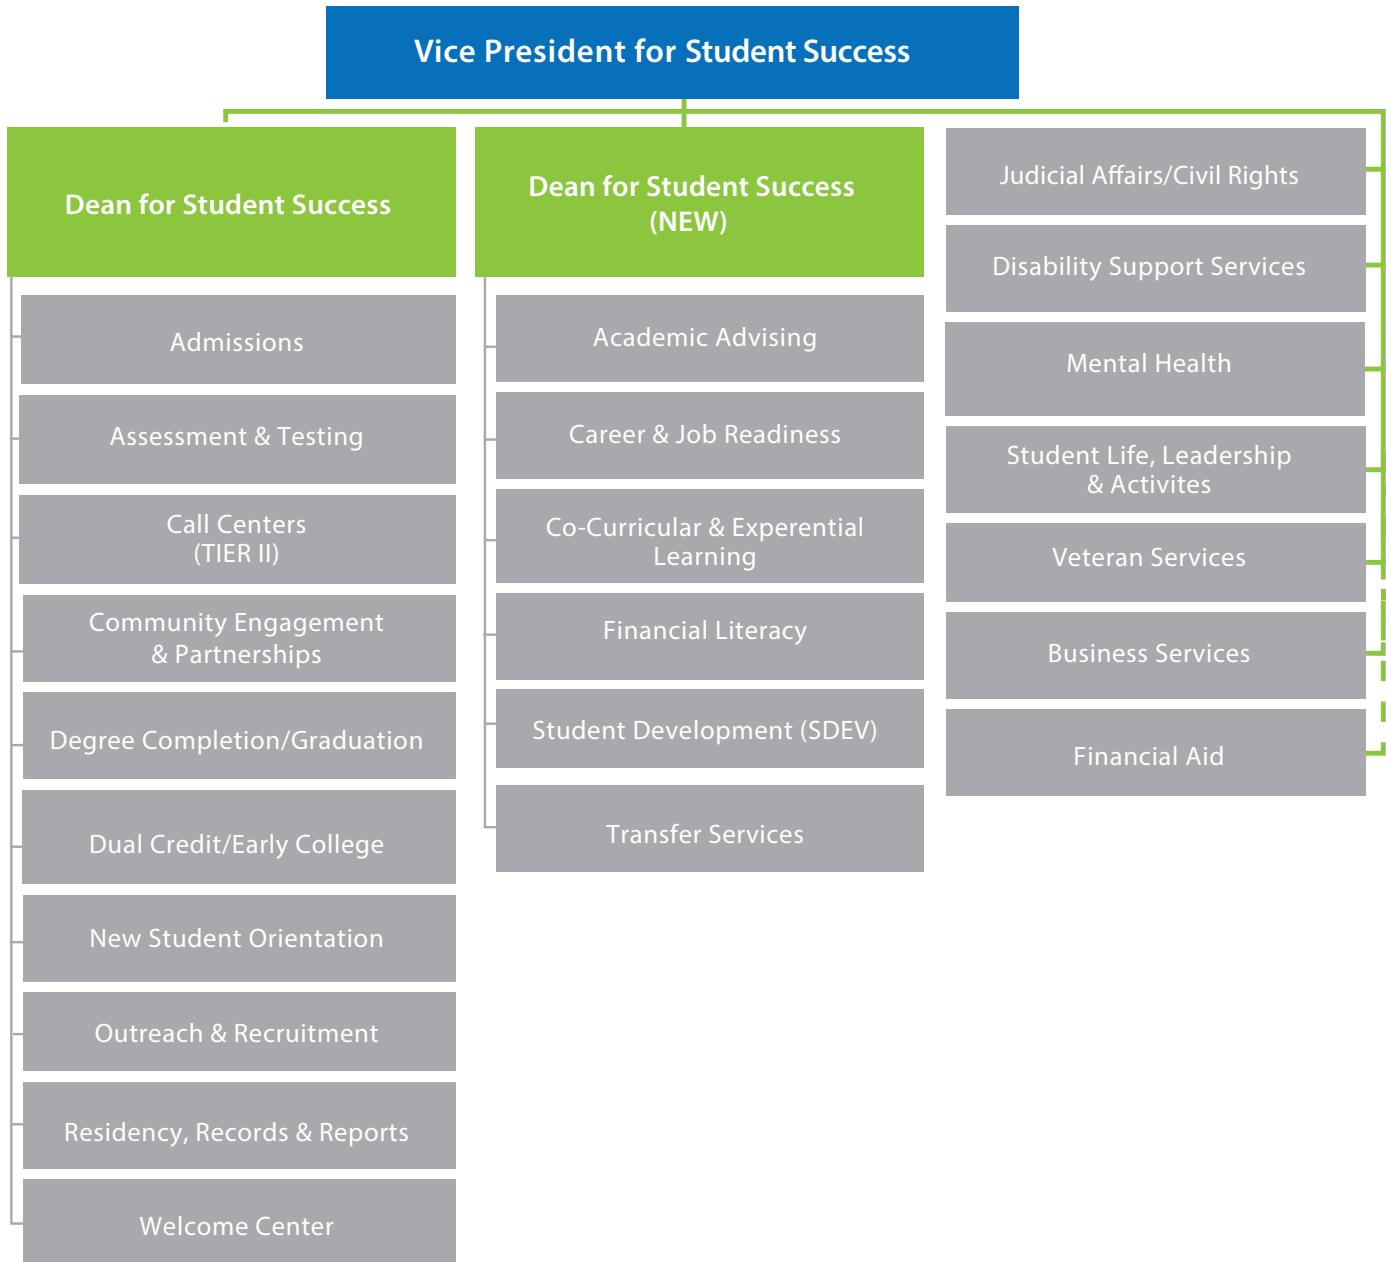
Vice President for Student Success

Dean for Student Success

Admissions

Assessment & Testing

Call Centers
(TIER II)

Community Engagement
& Partnerships

Degree Completion/Graduation

Dual Credit/Early College

New Student Orientation

Outreach & Recruitment

Residency, Records & Reports

Welcome Center

Dean for Student Success
(NEW)

Academic Advising

Career & Job Readiness

Co-Curricular & Experential
Learning

Financial Literacy

Student Development (SDEV)

Transfer Services

Judicial Affairs/Civil Rights

Disability Support Services

Mental Health

Student Life, Leadership
& Activites

Veteran Services

Business Services

Financial Aid